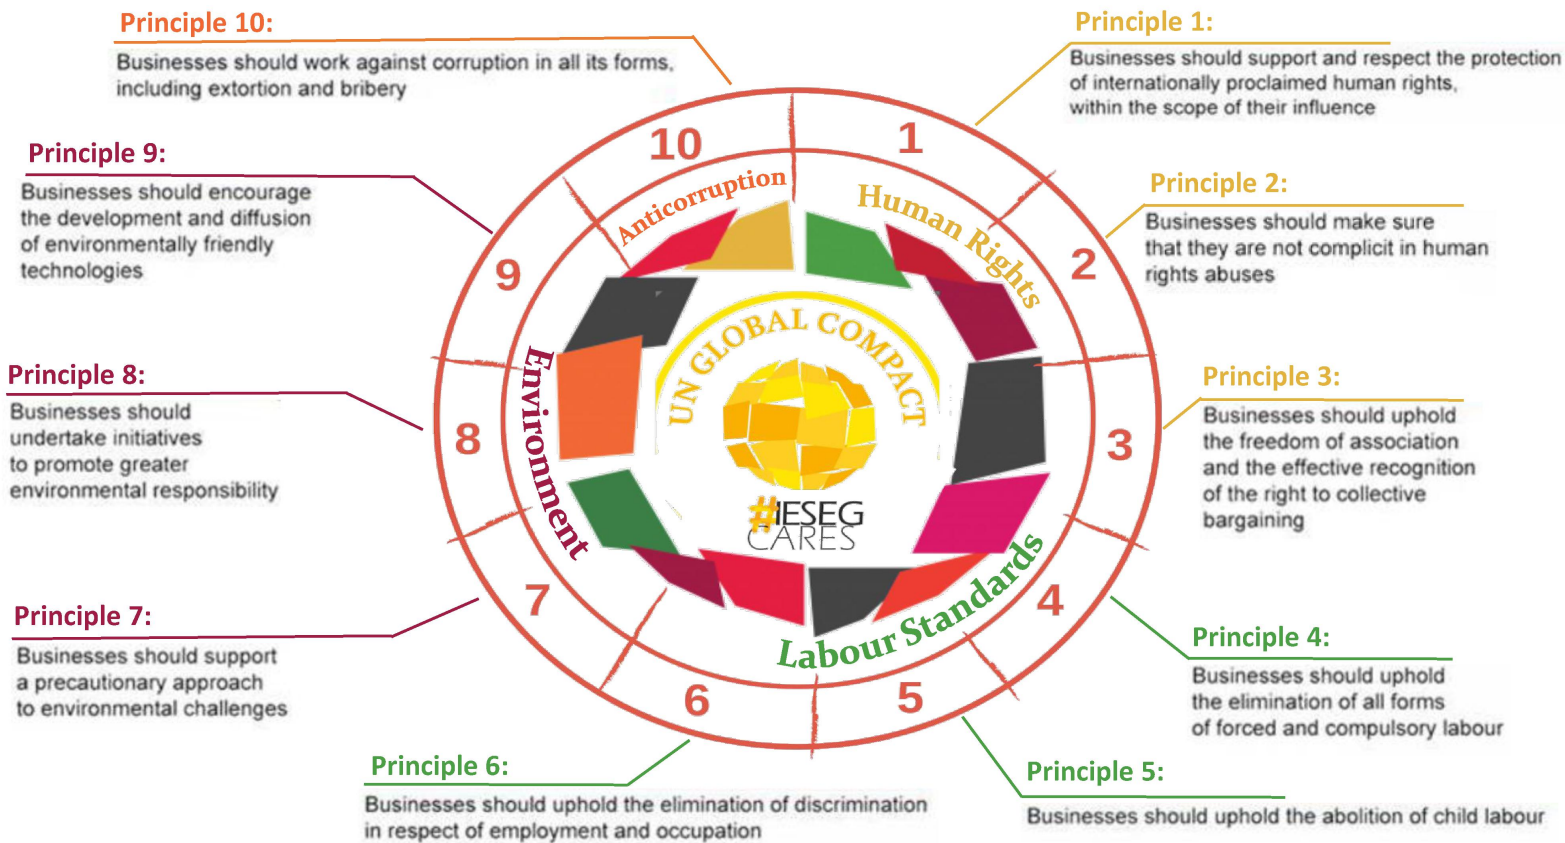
Principle 10:
Businesses should work against corruption in all its forms, including extortion and bribery

Principle 1:
Businesses should support and respect the protection of internationally proclaimed human rights, within the scope of their influence

Principle 9:
Businesses should encourage the development and diffusion of environmentally friendly technologies

Principle 2:
Businesses should make sure that they are not complicit in human rights abuses

Principle 8:
Businesses should undertake initiatives to promote greater environmental responsibility

Principle 3:
Businesses should uphold the freedom of association and the effective recognition of the right to collective bargaining

Principle 7:
Businesses should support a precautionary approach to environmental challenges

Principle 4:
Businesses should uphold the elimination of all forms of forced and compulsory labour

Principle 6:
Businesses should uphold the elimination of discrimination in respect of employment and occupation

Principle 5:
Businesses should uphold the abolition of child labour

10
1
2
3
4
5
6
7
8
9

Anticorruption
Human Rights
Labour Standards
Environment

UN GLOBAL COMPACT
#IESEG CARES